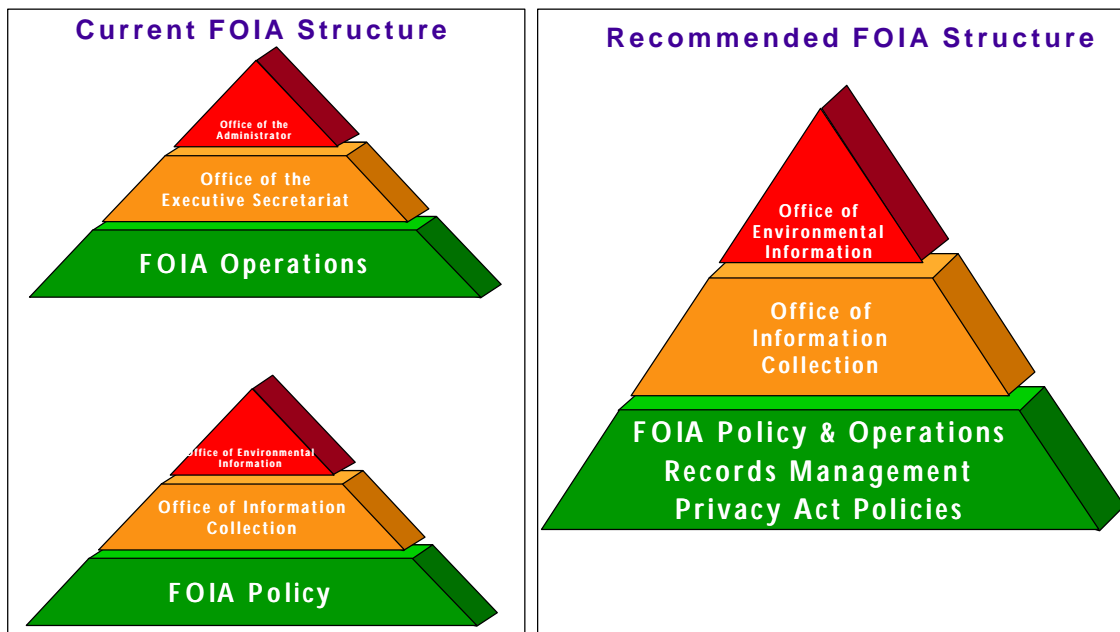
Current FOIA Structure

Office of the Administrator

Office of the Executive Secretariat

FOIA Operations

Office of Environmental Information

Office of Information Collection

FOIA Policy

Recommended FOIA Structure

Office of Environmental Information

Office of Information Collection

FOIA Policy & Operations
Records Management
Privacy Act Policies